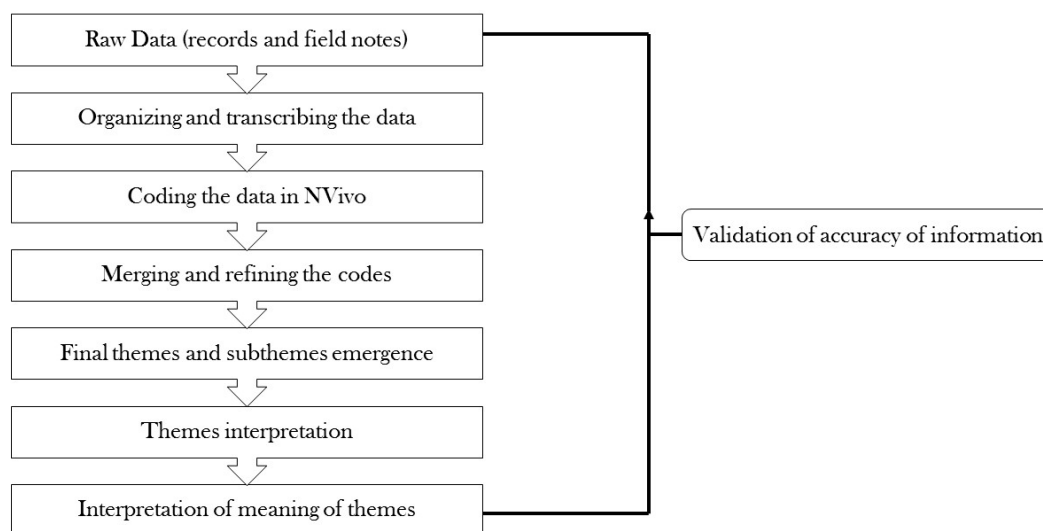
Raw Data (records and field notes)

Organizing and transcribing the data

Coding the data in NVivo

Merging and refining the codes

Final themes and subthemes emergence

Themes interpretation

Interpretation of meaning of themes

Validation of accuracy of information